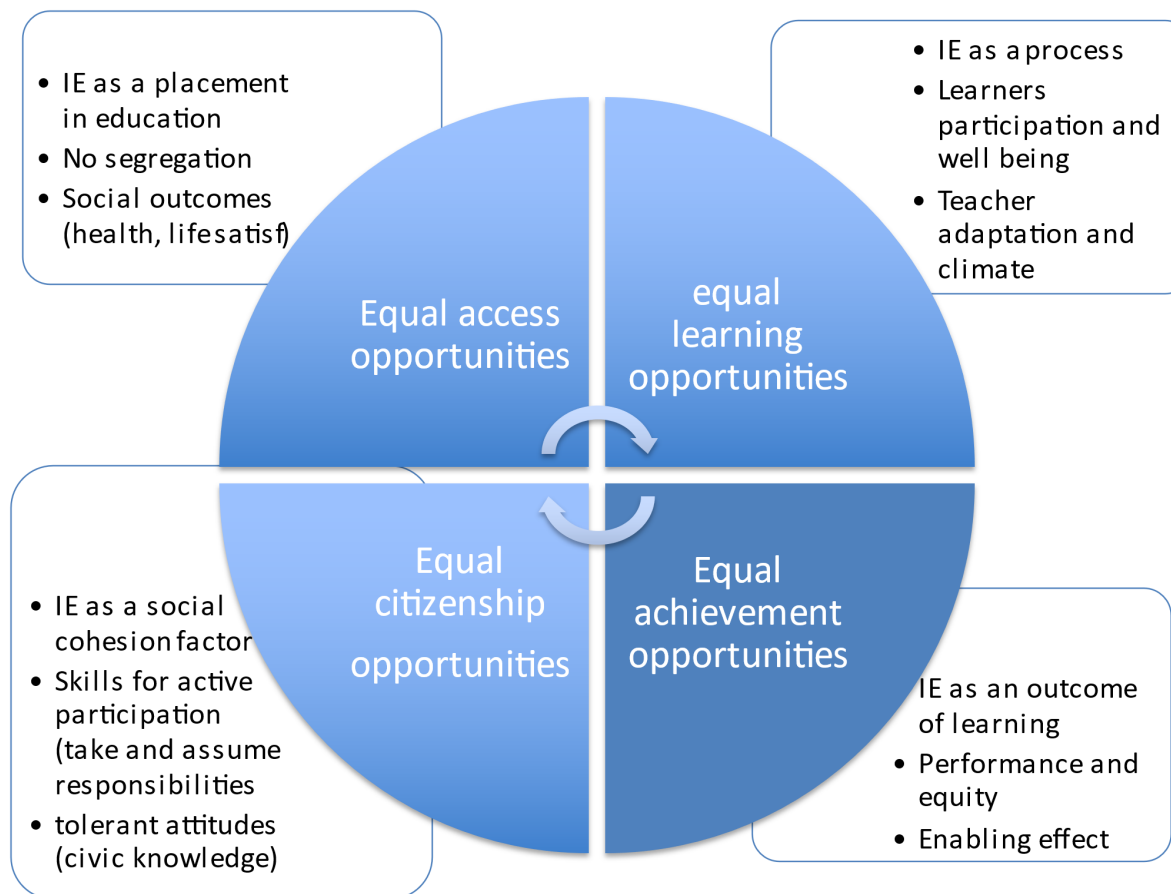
- IE as a placement in education
- No segregation
- Social outcomes (health, lifesatisf)

- IE as a process
- Learners participation and well being
- Teacher adaptation and climate

Equal access opportunities

equal learning opportunities

Equal citizenship opportunities

Equal achievement opportunities

- IE as a social cohesion factor
- Skills for active participation (take and assume responsibilities
- tolerant attitudes (civic knowledge)

IE as an outcome of learning
- Performance and equity
- Enabling effect